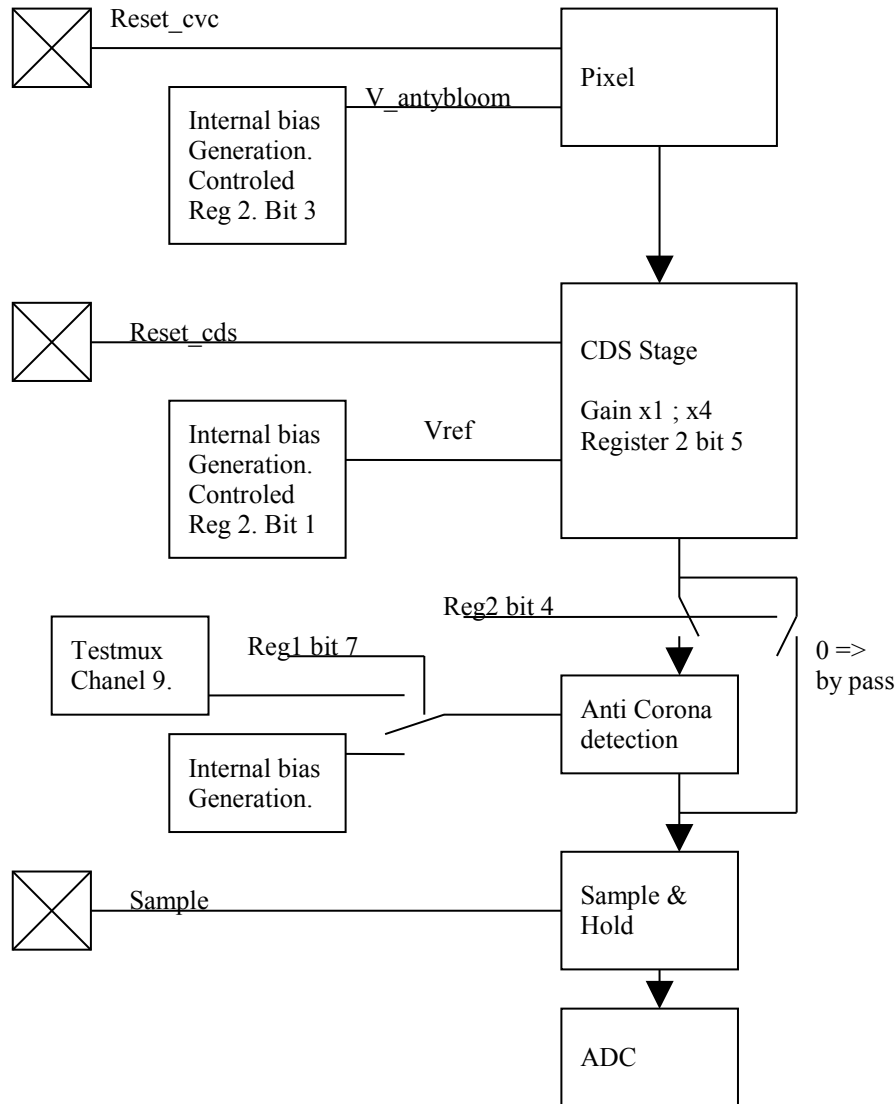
Reset_cvc

Pixel

V_antybloom

Internal bias Generation. Controled Reg 2. Bit 3

Reset_cds

CDS Stage

Gain x1 ; x4 Register 2 bit 5

Vref

Internal bias Generation. Controled Reg 2. Bit 1

Reg2 bit 4

Testmux Chanel 9.

Reg1 bit 7

0 => by pass

Anti Corona detection

Internal bias Generation.

Sample

Sample & Hold

ADC